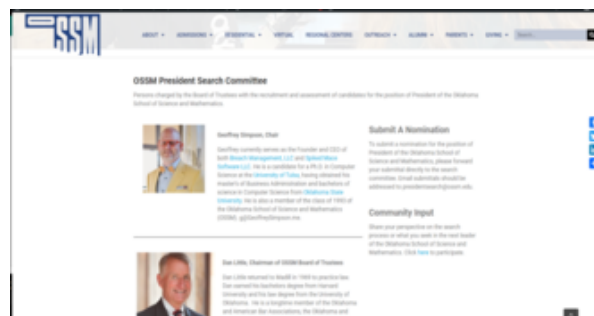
OSSM

ABOUT ADMISSIONS RESIDENTIAL VIRTUAL REGIONAL CENTERS OUTREACH ALUMNI PARENTS GIVING Search...

OSSM President Search Committee

Persons charged by the Board of Trustees with the recruitment and assessment of candidates for the position of President of the Oklahoma School of Science and Mathematics.

Geoffrey Simpson, Chair

Geoffrey currently serves as the Founder and CEO of both Branch Management, LLC and Spiked Mace Software LLC. He is a candidate for a Ph.D. in Computer Science at the University of Tulsa, having obtained his master's of Business Administration and bachelors of science in Computer Science from Oklahoma State University. He is also a member of the class of 1993 of the Oklahoma School of Science and Mathematics (OSSM). @GeoffreySimpson.me

Dan Little, Chairman of OSSM Board of Trustees

Dan Little returned to Madill in 1969 to practice law. Dan earned his bachelors degree from Harvard University and his law degree from the University of Oklahoma. He is a longtime member of the Oklahoma and American Bar Associations, the Oklahoma and

Submit A Nomination

To submit a nomination for the position of President of the Oklahoma School of Science and Mathematics, please forward your submittal directly to the search committee. Email submittals should be addressed to presidentsearch@ossm.edu.

Community Input

Share your perspective on the search process or what you seek in the next leader of the Oklahoma School of Science and Mathematics. Click here to participate.